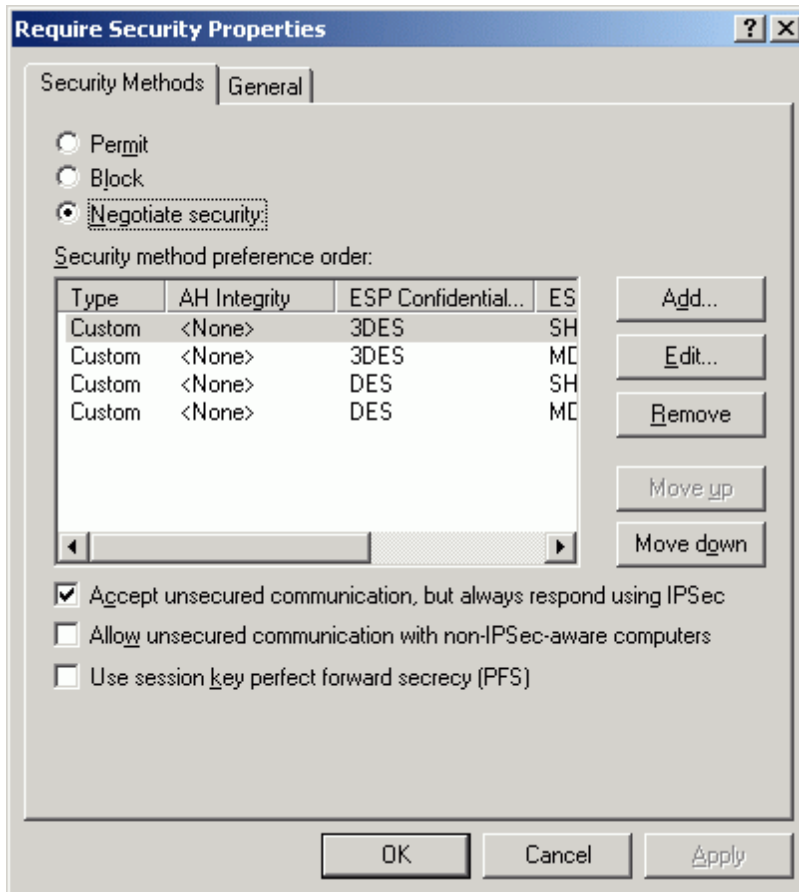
Require Security Properties

?

X

Security Methods | General

Permit

Block

Negotiate security:

Security method preference order:

| Type | AH Integrity | ESP Confidential... | ES |
|---|---|---|---|
| Custom | <None> | 3DES | SH |
| Custom | <None> | 3DES | MD |
| Custom | <None> | DES | SH |
| Custom | <None> | DES | MD |

Add...

Edit...

Remove

Move up

Move down

Accept unsecured communication, but always respond using IPSec

Allow unsecured communication with non-IPSec-aware computers

Use session key perfect forward secrecy (PFS)

OK

Cancel

Apply